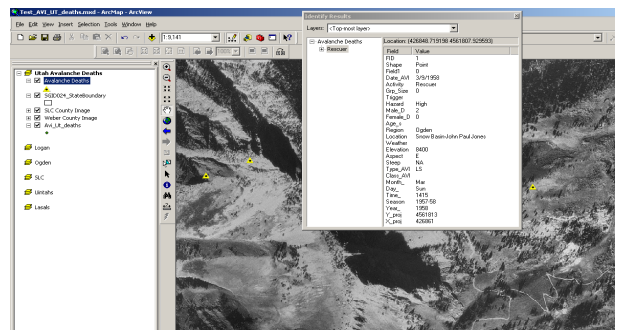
Test_AVI_UT_deaths.mxd - ArcMap - ArcView

File Edit View Insert Selection Tools Window Help

1:9,141

Utah Avalanche Deaths
Avalanche Deaths
SGID024_StateBoundary
SLC County Image
Weber County Image
Avi_Ut_deaths

Logan
Ogden
SLC
Uintahs
Locals

Identify Results
Layers: <Top-most layer>
Location: (426846.715156 4561807.325593)

Avalanche Deaths
Rescuer

| Field | Value |
|---|---|
| FID | 1 |
| Shape | Point |
| Field1 | 0 |
| Date_AVI | 3/9/1958 |
| Activity | Rescuer |
| Grp_Size | 0 |
| Trigger | |
| Hazard | High |
| Male_D | 2 |
| Female_D | 0 |
| Age_r | |
| Region | Ogden |
| Location | Snow Basin-John Paul Jones |
| Weather | |
| Elevation | 8400 |
| Aspect | E |
| Steep | NA |
| Type_AVI | LS |
| Class_AVI | |
| Month_ | Mar |
| Day_ | Sun |
| Time_ | 1415 |
| Season | 1957-58 |
| Year_ | 1958 |
| Y_proj | 4561813 |
| X_proj | 426861 |